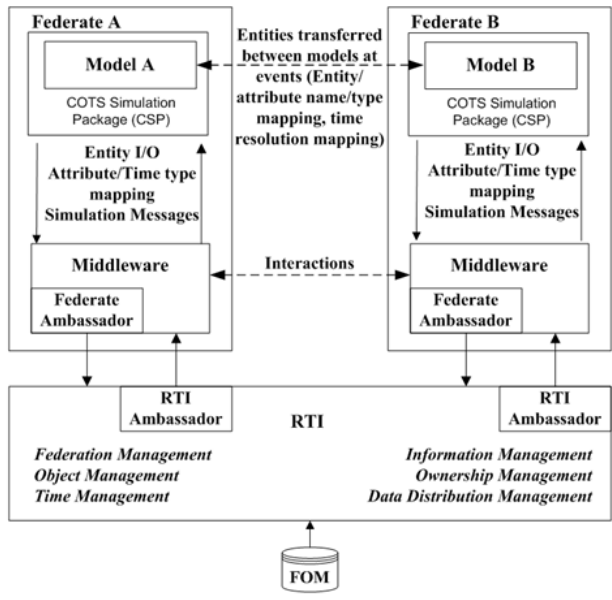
Federate A

Model A

COTS Simulation Package (CSP)

Entities transferred between models at events (Entity/ attribute name/type mapping, time resolution mapping)

Federate B

Model B

COTS Simulation Package (CSP)

Entity I/O Attribute/Time type mapping Simulation Messages

Entity I/O Attribute/Time type mapping Simulation Messages

Middleware

Interactions

Middleware

Federate Ambassador

Federate Ambassador

RTI Ambassador

RTI

RTI Ambassador

Federation Management
Object Management
Time Management

Information Management
Ownership Management
Data Distribution Management

FOM